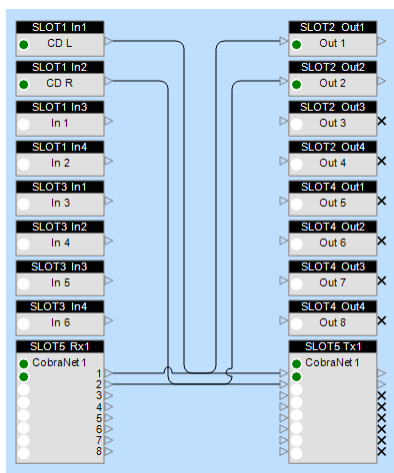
SLOT1 In1
CD L

SLOT1 In2
CD R

SLOT1 In3
In 1

SLOT1 In4
In 2

SLOT3 In1
In 3

SLOT3 In2
In 4

SLOT3 In3
In 5

SLOT3 In4
In 6

SLOT5 Rx1
CobraNet 1
1
2
3
4
5
6
7
8

SLOT2 Out1
Out 1

SLOT2 Out2
Out 2

SLOT2 Out3
Out 3

SLOT2 Out4
Out 4

SLOT4 Out1
Out 5

SLOT4 Out2
Out 6

SLOT4 Out3
Out 7

SLOT4 Out4
Out 8

SLOT5 Tx1
CobraNet 1